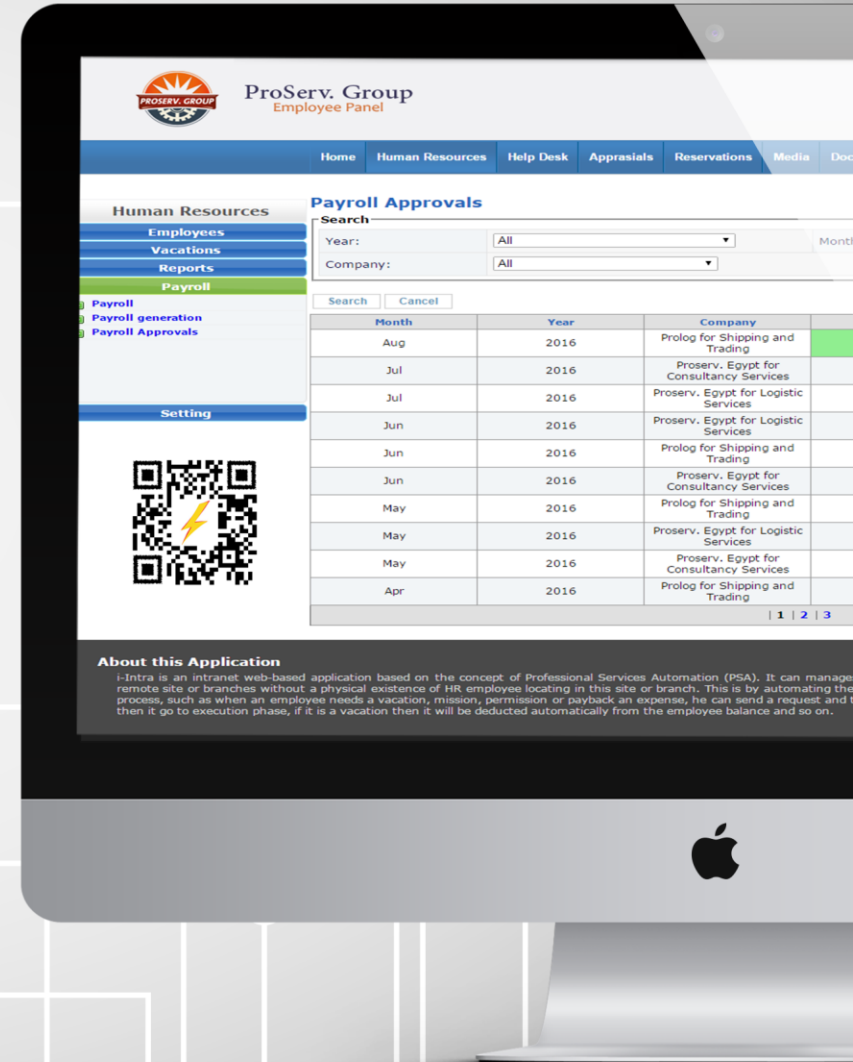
PROSERV. GROUP

ProServ. Group
Employee Panel

Home | Human Resources | Help Desk | Apprasials | Reservations | Media | Doc

Human Resources
Employees
Vacations
Reports
Payroll
Payroll
Payroll generation
Payroll Approvals

Setting

Payroll Approvals

Search
Year: All
Month
Company: All

Search Cancel

| Month | Year | Company | |
|---|---|---|---|
| Aug | 2016 | Prolog for Shipping and Trading | |
| Jul | 2016 | Proserv. Egypt for Consultancy Services | |
| Jul | 2016 | Proserv. Egypt for Logistic Services | |
| Jun | 2016 | Proserv. Egypt for Logistic Services | |
| Jun | 2016 | Prolog for Shipping and Trading | |
| Jun | 2016 | Proserv. Egypt for Consultancy Services | |
| May | 2016 | Prolog for Shipping and Trading | |
| May | 2016 | Proserv. Egypt for Logistic Services | |
| May | 2016 | Proserv. Egypt for Consultancy Services | |
| Apr | 2016 | Prolog for Shipping and Trading | |

| 1 | 2 | 3

About this Application
i-Intra is an intranet web-based application based on the concept of Professional Services Automation (PSA). It can manage remote site or branches without a physical existence of HR employee locating in this site or branch. This is by automating the process, such as when an employee needs a vacation, mission, permission or payback an expense, he can send a request and t then it go to execution phase, if it is a vacation then it will be deducted automatically from the employee balance and so on.